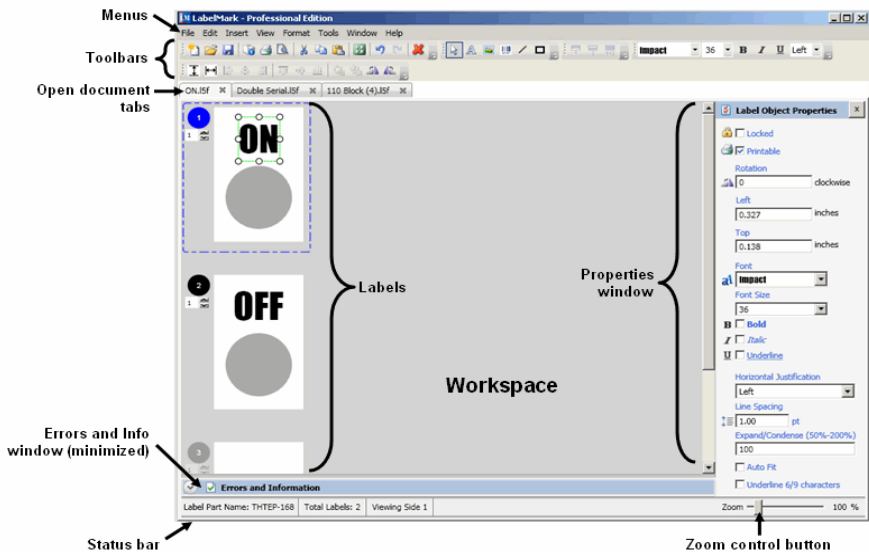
Menus

Toolbars

Open document tabs

LabelMark - Professional Edition

File Edit Insert View Format Tools Window Help

Impact 36 B I U Left

ON.lsf Double Serial.lsf 110 Block (4).lsf

1
1

ON

2
1

OFF

3

Labels

Workspace

Properties window

Label Object Properties

Locked

Printable

Rotation
0 clockwise

Left
0.327 inches

Top
0.138 inches

Font
Impact

Font Size
36

Bold

Italic

Underline

Horizontal Justification
Left

Line Spacing
1.00 pt

Expand/Condense (50%-200%)
100

Auto Fit

Underline 6/9 characters

Errors and Info window (minimized)

Errors and Information

Label Part Name: THTEP-168 Total Labels: 2 Viewing Side 1

Zoom 100 %

Status bar

Zoom control button